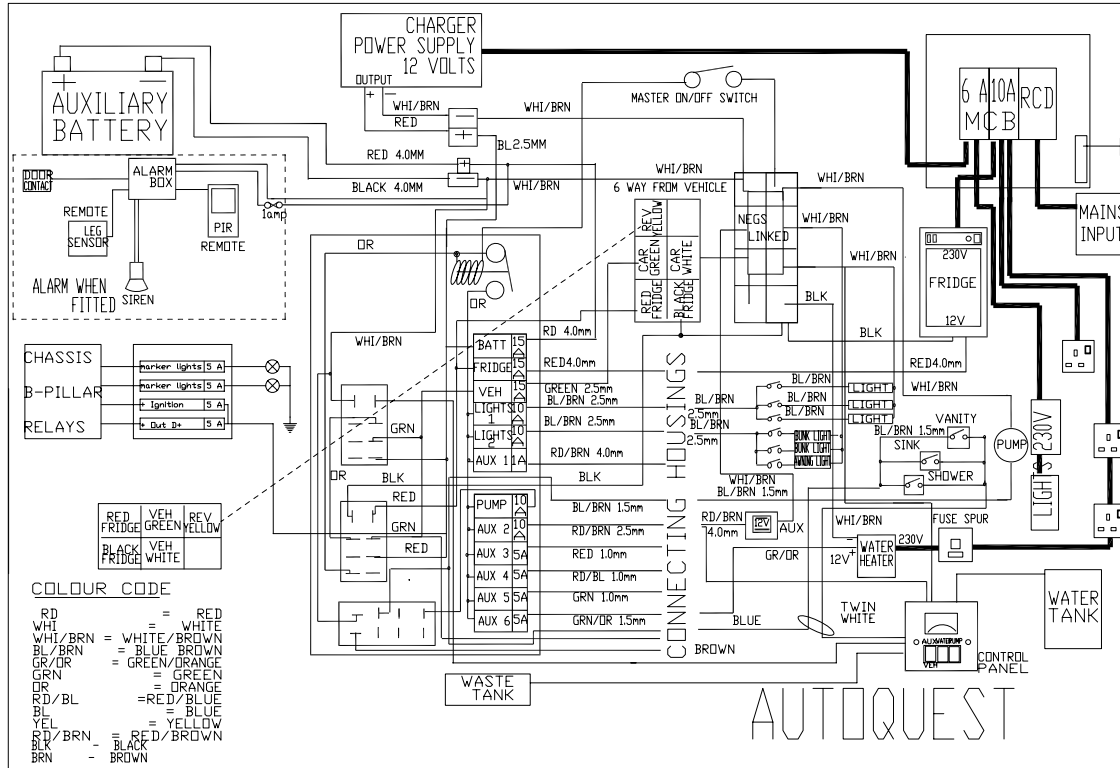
CHARGER
POWER SUPPLY
12 VOLTS
OUTPUT
+ -

AUXILIARY
BATTERY
+ -

WHI/BRN
RED
WHI/BRN
MASTER ON/OFF SWITCH
BL 2.5MM
RED 4.0MM
BLACK 4.0MM
1amp
WHI/BRN
WHI/BRN
6 WAY FROM VEHICLE
WHI/BRN

6 A 10A RCD
MCB
MAINS
INPUT

DOOR CONTACT
ALARM BOX
REMOTE
LEG SENSOR
PIR
REMOTE
ALARM WHEN FITTED
SIREN

OR
OR
REV YELLOW
CAR GREEN
CAR WHITE
RED FRIDGE
BLACK FRIDGE
NEGS LINKED
WHI/BRN
WHI/BRN
BLK
BLK
230V
FRIDGE
12V

CHASSIS
B-PILLAR
RELAYS
marker lights 5 A
marker lights 5 A
+ Ignition 5 A
+ Out D+ 5 A

WHI/BRN
BATT 15
FRIDGE 15
VEH LIGHTS 1 10
LIGHTS 2 10
AUX 1 1A
RD 4.0mm
RED4.0mm
GREEN 2.5mm
BL/BRN 2.5mm
BL/BRN 2.5mm
RD/BRN 4.0mm
BLK
GRN
OR
BLK
RED
GRN
RED

CONNECTING HOUSINGS

RED4.0mm
WHI/BRN
BL/BRN
BL/BRN
BL/BRN
2.5mm
2.5mm
BL/BRN
BL/BRN
LIGHT
LIGHT
LIGHT
BUNK LIGHT
BUNK LIGHT
AWNING LIGHT
VANITY
BL/BRN 1.5mm
SINK
PUMP
SHOWER
230V
LIGHTS
WHI/BRN
BL/BRN 1.5mm

PUMP 10
AUX 2 10
AUX 3 5A
AUX 4 5A
AUX 5 5A
AUX 6 5A
BL/BRN 1.5mm
RD/BRN 2.5mm
RED 1.0mm
RD/BL 1.0mm
GRN 1.0mm
GRN/OR 1.5mm
RD/BRN
4.0mm
12V
AUX
WHI/BRN
GR/OR
12V
WATER HEATER
230V
FUSE SPUR
BLUE
TWIN WHITE
BROWN
AUX WATER PUMP
VEH
CONTROL PANEL
WATER TANK
WASTE TANK

| RED FRIDGE | VEH GREEN | REV YELLOW |
|---|---|---|
| BLACK FRIDGE | VEH WHITE | |

COLOUR CODE
RD = RED
WHI = WHITE
WHI/BRN = WHITE/BROWN
BL/BRN = BLUE BROWN
GR/OR = GREEN/ORANGE
GRN = GREEN
OR = ORANGE
RD/BL = RED/BLUE
BL = BLUE
YEL = YELLOW
RD/BRN = RED/BROWN
BLK - BLACK
BRN - BROWN

AUTOQUEST